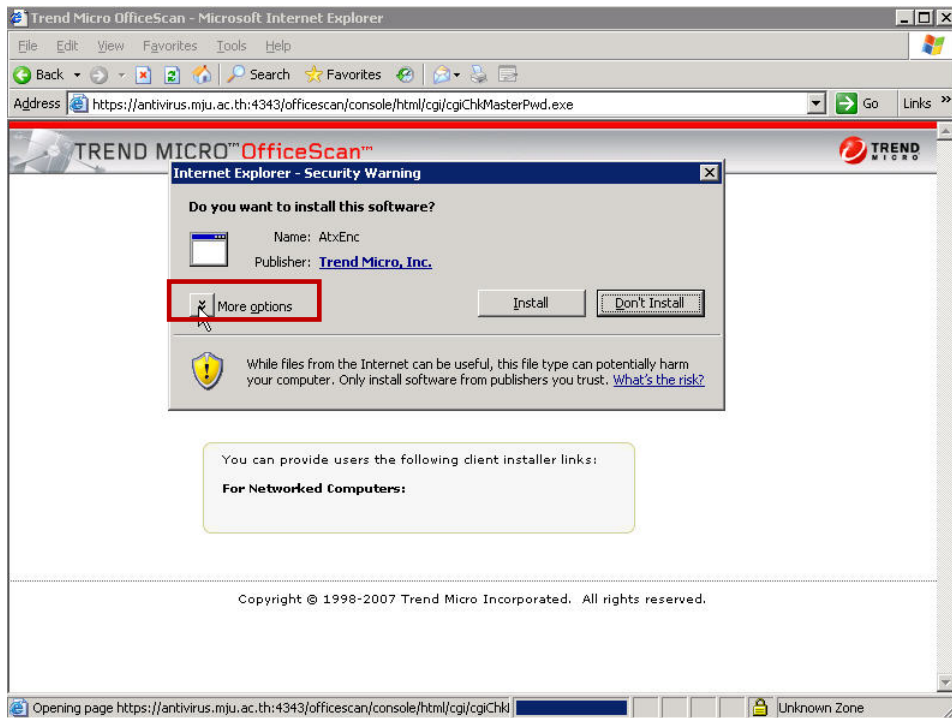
Trend Micro OfficeScan - Microsoft Internet Explorer

File Edit View Favorites Tools Help

Back Search Favorites

Address https://antivirus.mju.ac.th:4343/officescan/console/html/cgi/cgiChkMasterPwd.exe Go Links »

TREND MICRO™ OfficeScan™

TREND MICRO

Internet Explorer - Security Warning

Do you want to install this software?

Name: AtxEnc

Publisher: Trend Micro, Inc.

More options

Install

Don't Install

While files from the Internet can be useful, this file type can potentially harm your computer. Only install software from publishers you trust. What's the risk?

You can provide users the following client installer links:

For Networked Computers:

Copyright © 1998-2007 Trend Micro Incorporated. All rights reserved.

Opening page https://antivirus.mju.ac.th:4343/officescan/console/html/cgi/cgiChkl

Unknown Zone